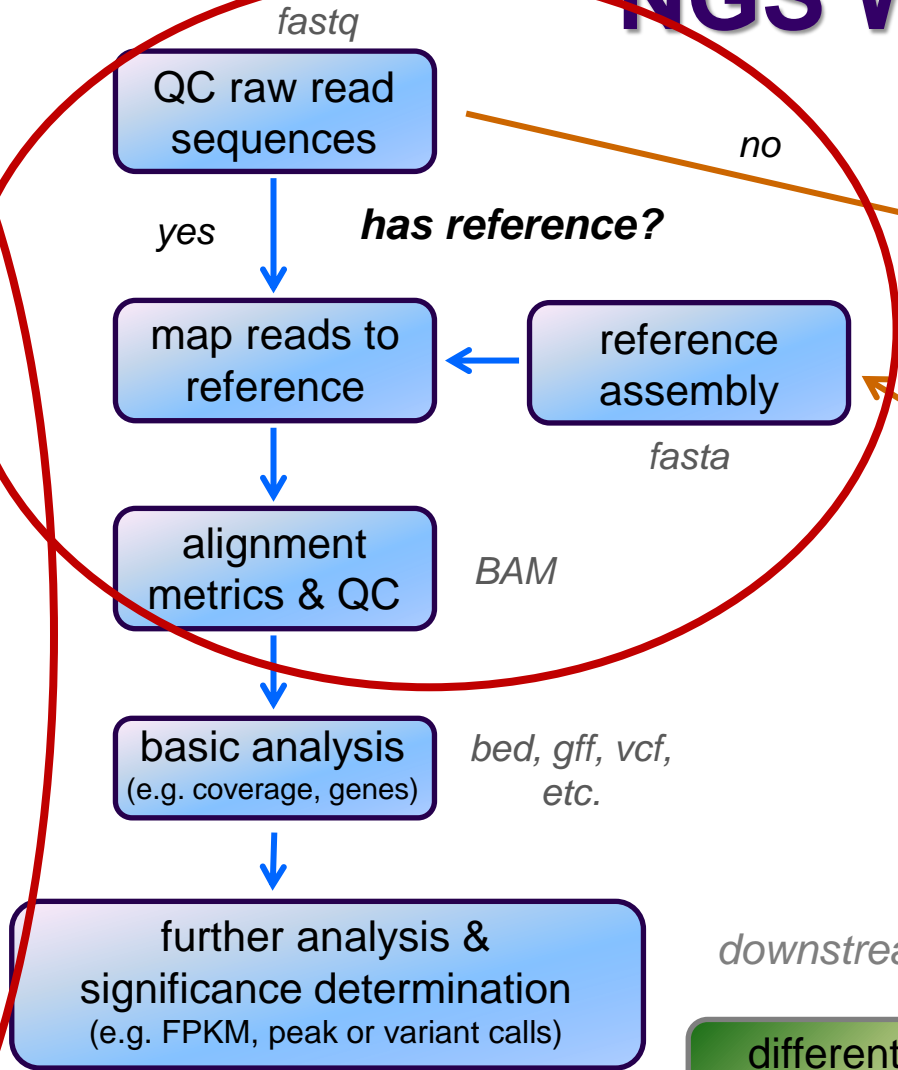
NGS W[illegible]

fastq

QC raw read sequences

no

yes

has reference?

map reads to reference

reference assembly

fasta

alignment metrics & QC

BAM

basic analysis
(e.g. coverage, genes)

bed, gff, vcf, etc.

further analysis & significance determination
(e.g. FPKM, peak or variant calls)

downstrea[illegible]

different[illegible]